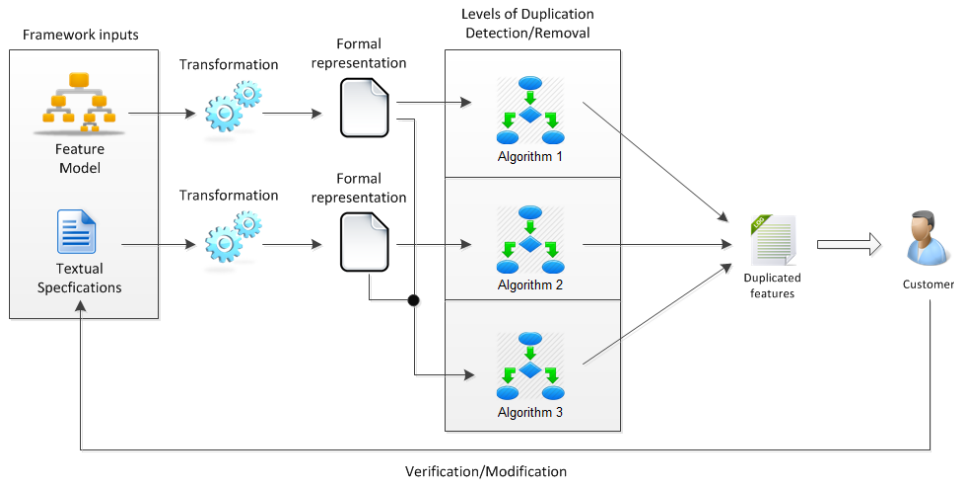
Framework inputs

Feature Model

Textual Specfications

Transformation

Transformation

Formal representation

Formal representation

Levels of Duplication Detection/Removal

Algorithm 1

Algorithm 2

Algorithm 3

Duplicated features

Customer

Verification/Modification